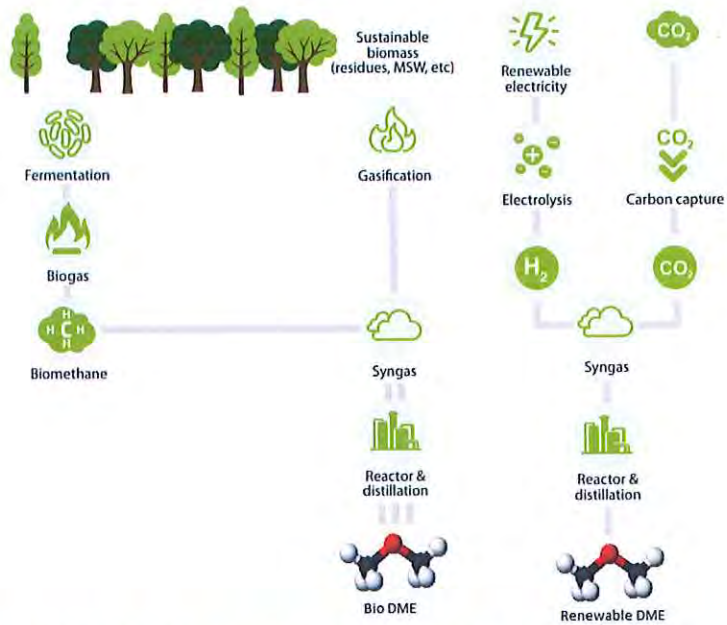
Sustainable biomass (residues, MSW, etc)

Renewable electricity

$CO_2$

Fermentation

Gasification

Electrolysis

$CO_2$

Carbon capture

Biogas

$H_2$

$CO_2$

H H C H H

Biomethane

Syngas

Syngas

Reactor & distillation

Reactor & distillation

Bio DME

Renewable DME